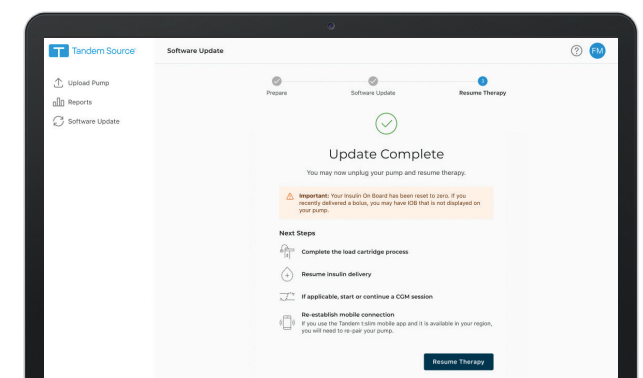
Tandem Source

Software Update

FM

Upload Pump

Reports

Software Update

Prepare

Software Update

3

Resume Therapy

Update Complete

You may now unplug your pump and resume therapy.

Important: Your Insulin On Board has been reset to zero. If you recently delivered a bolus, you may have IOB that is not displayed on your pump.

Next Steps

Complete the load cartridge process

Resume insulin delivery

If applicable, start or continue a CGM session

Re-establish mobile connection
If you use the Tandem t:slim mobile app and it is available in your region, you will need to re-pair your pump.

Resume Therapy